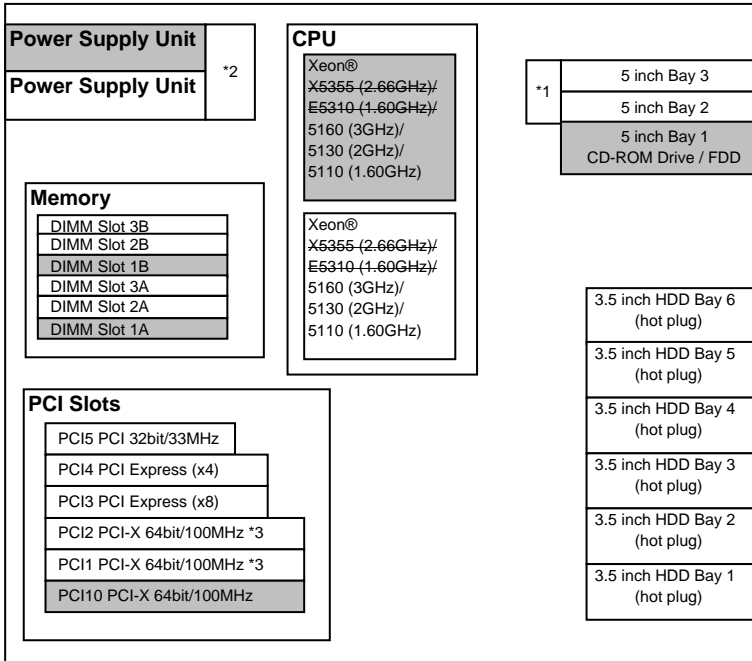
Power Supply Unit
Power Supply Unit
*2

CPU
Xeon®
X5355 (2.66GHz)/
E5310 (1.60GHz)/
5160 (3GHz)/
5130 (2GHz)/
5110 (1.60GHz)

Xeon®
X5355 (2.66GHz)/
E5310 (1.60GHz)/
5160 (3GHz)/
5130 (2GHz)/
5110 (1.60GHz)

*1
5 inch Bay 3
5 inch Bay 2
5 inch Bay 1
CD-ROM Drive / FDD

Memory
DIMM Slot 3B
DIMM Slot 2B
DIMM Slot 1B
DIMM Slot 3A
DIMM Slot 2A
DIMM Slot 1A

3.5 inch HDD Bay 6 (hot plug)
3.5 inch HDD Bay 5 (hot plug)
3.5 inch HDD Bay 4 (hot plug)
3.5 inch HDD Bay 3 (hot plug)
3.5 inch HDD Bay 2 (hot plug)
3.5 inch HDD Bay 1 (hot plug)

PCI Slots
PCI5 PCI 32bit/33MHz
PCI4 PCI Express (x4)
PCI3 PCI Express (x8)
PCI2 PCI-X 64bit/100MHz *3
PCI1 PCI-X 64bit/100MHz *3
PCI10 PCI-X 64bit/100MHz